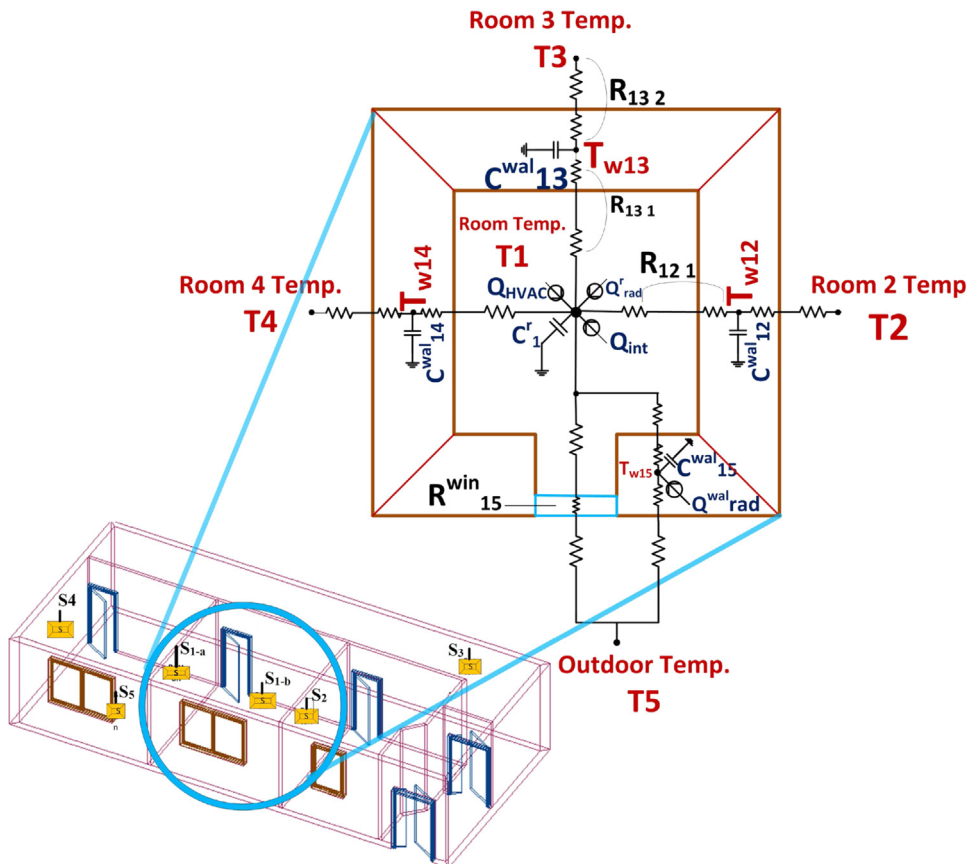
Room 3 Temp.

T3

$R_{13\ 2}$

$T_{w13}$

$C^{wal}{}_{13}$

$R_{13\ 1}$

Room Temp.

T1

Room 4 Temp.

T4

$T_{w14}$

$Q_{HVAC}$

$Q^{r}{}_{rad}$

$R_{12\ 1}$

$T_{w12}$

Room 2 Temp

T2

$C^{wal}{}_{14}$

$C^{r}{}_{1}$

$Q_{int}$

$C^{wal}{}_{12}$

$T_{w15}$

$C^{wal}{}_{15}$

$R^{win}{}_{15}$

$Q^{wal}{}_{rad}$

S4

$S_{1-a}$

$S_{1-b}$

$S_5$

$S_2$

$S_3$

Outdoor Temp.

T5